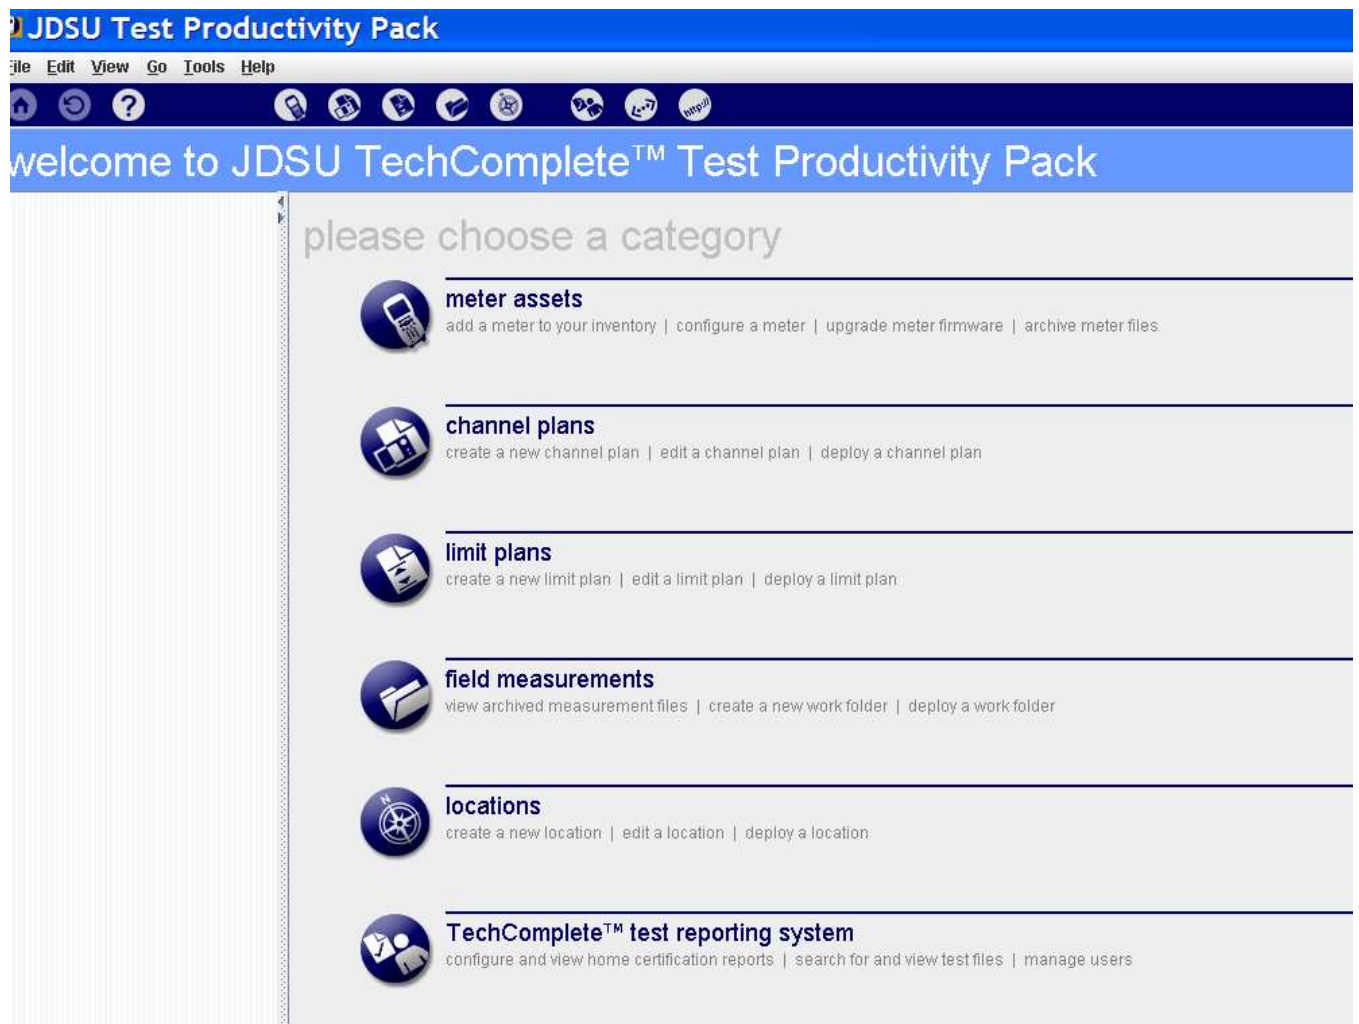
JDSU Test Productivity Pack

ile Edit View Go Tools Help

http://

welcome to JDSU TechComplete™ Test Productivity Pack

please choose a category

meter assets
add a meter to your inventory | configure a meter | upgrade meter firmware | archive meter files

channel plans
create a new channel plan | edit a channel plan | deploy a channel plan

limit plans
create a new limit plan | edit a limit plan | deploy a limit plan

field measurements
view archived measurement files | create a new work folder | deploy a work folder

locations
create a new location | edit a location | deploy a location

TechComplete™ test reporting system
configure and view home certification reports | search for and view test files | manage users